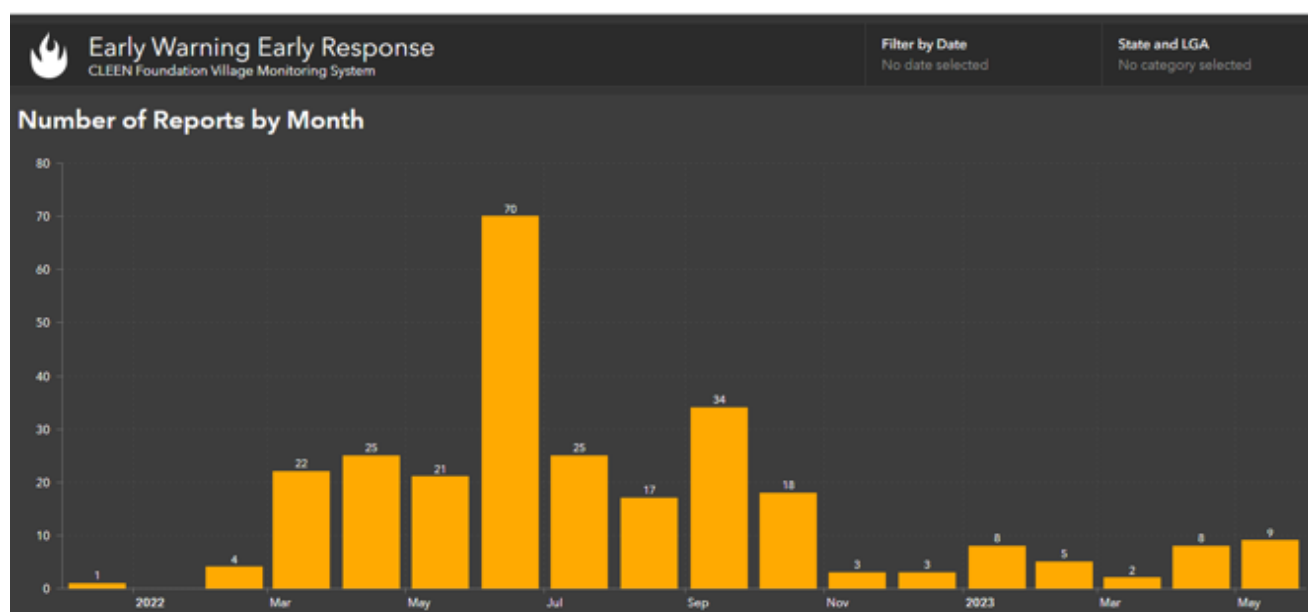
Early Warning Early Response
CLEEN Foundation Village Monitoring System

Filter by Date
No date selected

State and LGA
No category selected

Number of Reports by Month

80
70
60
50
40
30
20
10
0

1
4
22
25
21
70
25
17
34
18
3
3
8
5
2
8
9

2022
Mar
May
Jul
Sep
Nov
2023
Mar
May